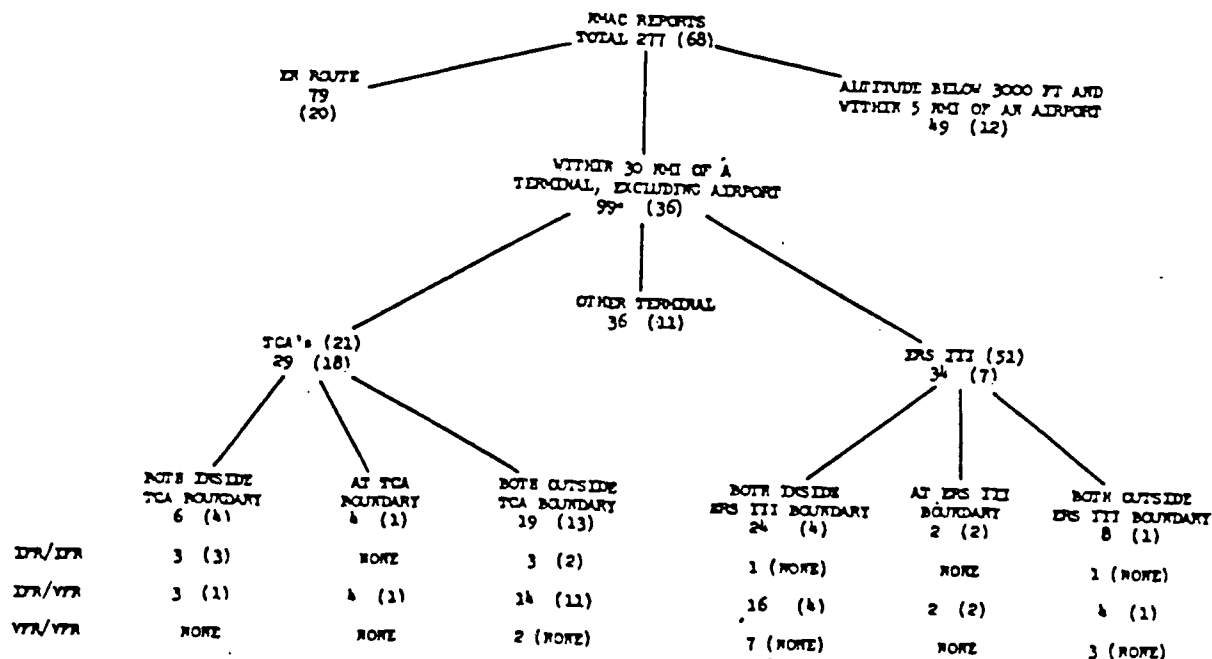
NMAC REPORTS
TOTAL 277 (68)

EN ROUTE
79
(20)

ALTITUDE BELOW 3000 FT AND WITHIN 5 NMI OF AN AIRPORT
49 (12)

WITHIN 30 NMI OF A TERMINAL, EXCLUDING AIRPORT
99* (36)

OTHER TERMINAL
36 (11)

TCA's (21)
29 (18)

ERS III (52)
34 (7)

BOTH INSIDE TCA BOUNDARY
6 (4)

AT TCA BOUNDARY
4 (1)

BOTH OUTSIDE TCA BOUNDARY
19 (13)

BOTH INSIDE ERS III BOUNDARY
24 (4)

AT ERS III BOUNDARY
2 (2)

BOTH OUTSIDE ERS III BOUNDARY
8 (1)

| | | | | | | |
|---|---|---|---|---|---|---|
| IFR/IFR | 3 (3) | NONE | 3 (2) | 1 (NONE) | NONE | 1 (NONE) |
| IFR/VFR | 3 (1) | 4 (1) | 14 (11) | 16 (4) | 2 (2) | 4 (1) |
| VFR/VFR | NONE | NONE | 2 (NONE) | 7 (NONE) | NONE | 3 (NONE) |